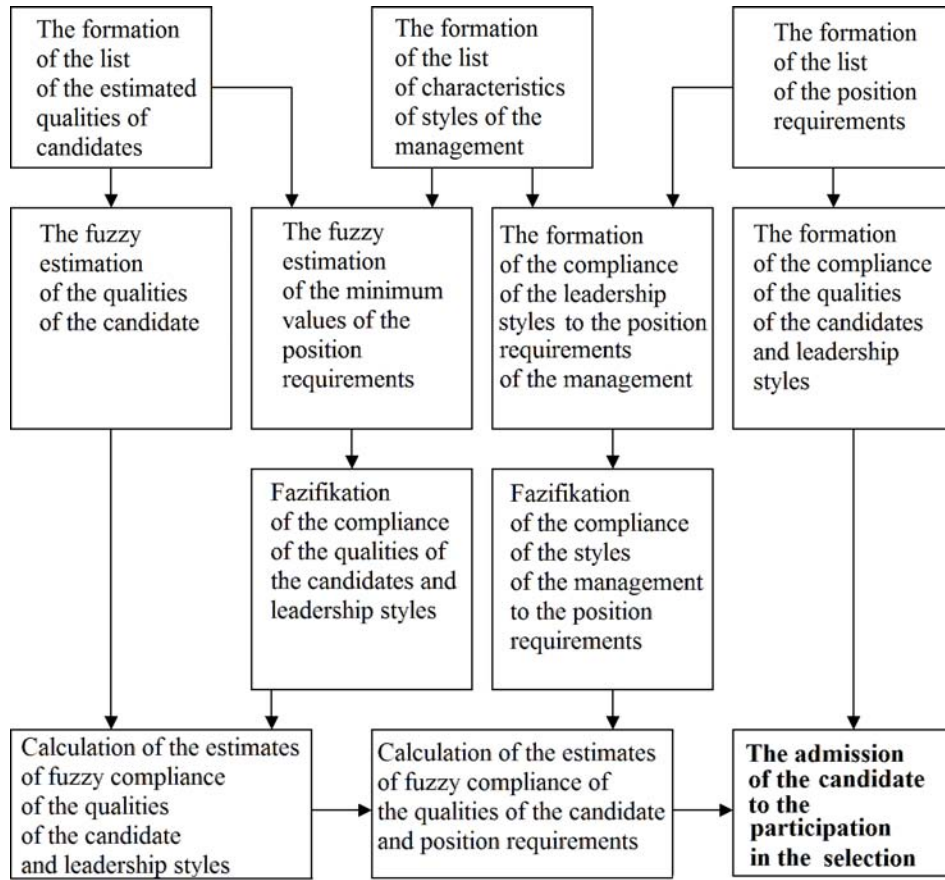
The formation of the list of the estimated qualities of candidates

The formation of the list of characteristics of styles of the management

The formation of the list of the position requirements

The fuzzy estimation of the qualities of the candidate

The fuzzy estimation of the minimum values of the position requirements

The formation of the compliance of the leadership styles to the position requirements of the management

The formation of the compliance of the qualities of the candidates and leadership styles

Fazifikation of the compliance of the qualities of the candidates and leadership styles

Fazifikation of the compliance of the styles of the management to the position requirements

Calculation of the estimates of fuzzy compliance of the qualities of the candidate and leadership styles

Calculation of the estimates of fuzzy compliance of the qualities of the candidate and position requirements

**The admission of the candidate to the participation in the selection**